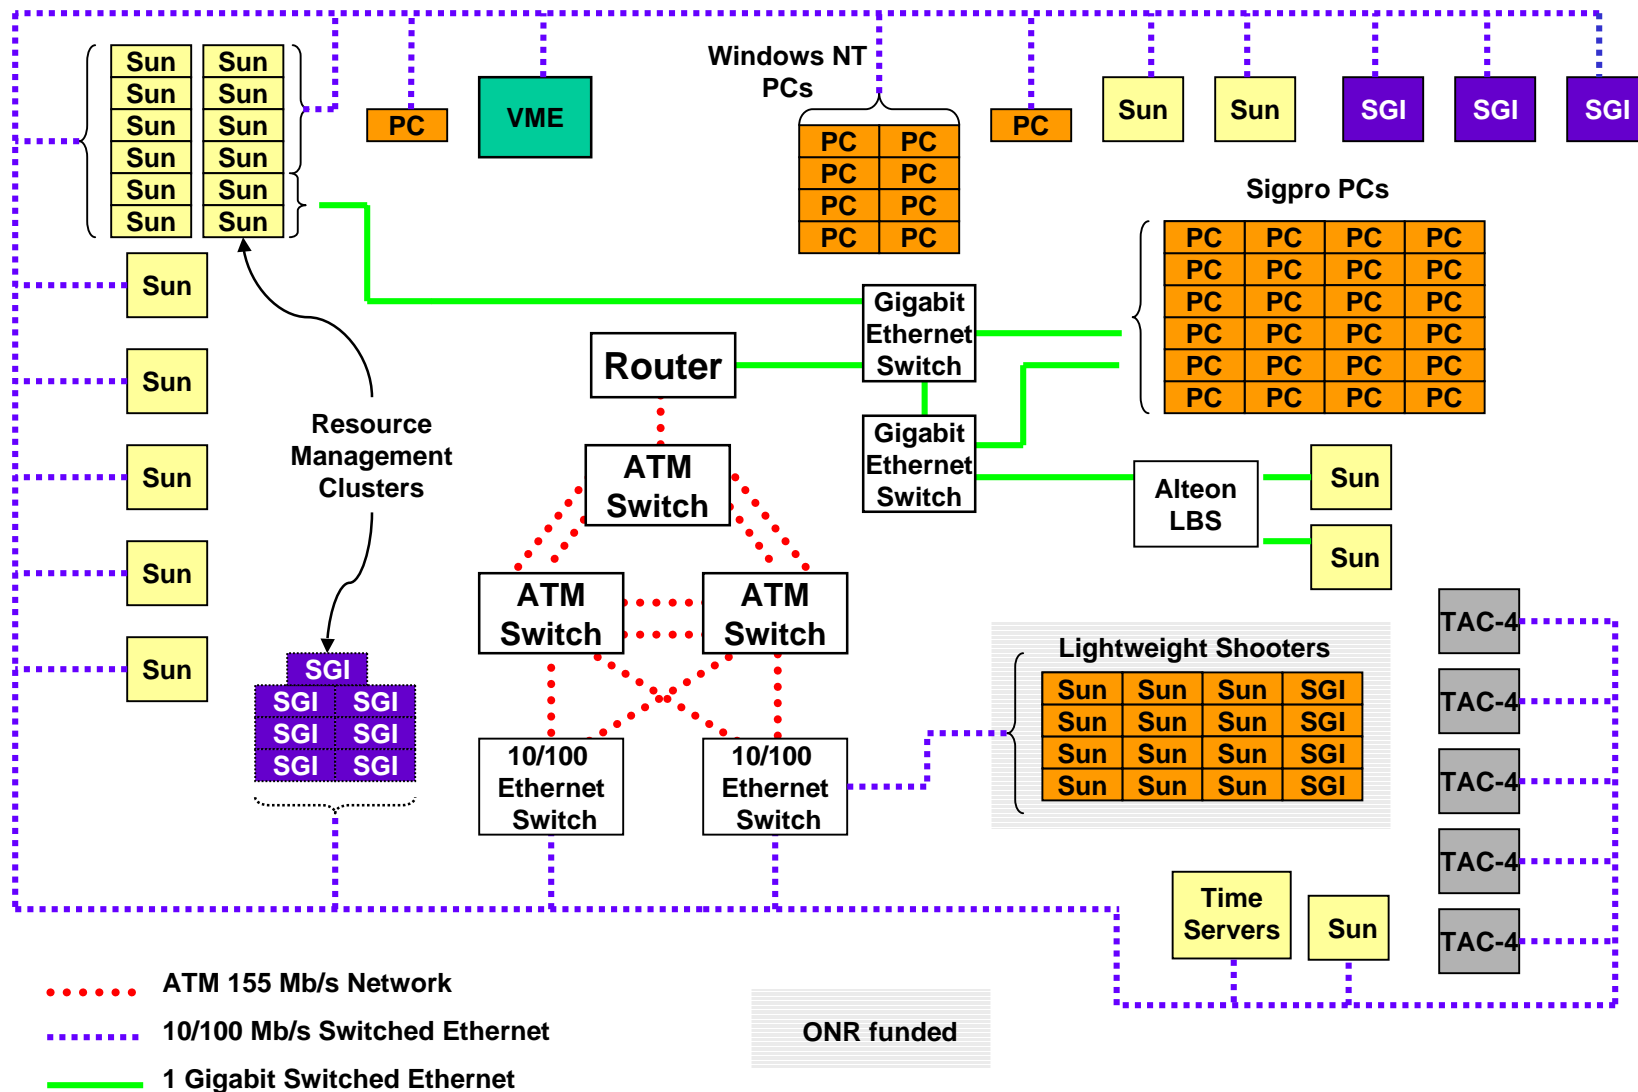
| Sun | Sun |
|---|---|
| Sun | Sun |
| Sun | Sun |
| Sun | Sun |
| Sun | Sun |
| Sun | Sun |

PC

VME

Windows NT PCs

| PC | PC |
|---|---|
| PC | PC |
| PC | PC |
| PC | PC |

PC

Sun

Sun

SGI

SGI

SGI

Sigpro PCs

| PC | PC | PC | PC |
|---|---|---|---|
| PC | PC | PC | PC |
| PC | PC | PC | PC |
| PC | PC | PC | PC |
| PC | PC | PC | PC |
| PC | PC | PC | PC |

Sun

Sun

Sun

Sun

Sun

Gigabit Ethernet Switch

Router

Gigabit Ethernet Switch

Resource Management Clusters

ATM Switch

Alteon LBS

Sun

Sun

ATM Switch

ATM Switch

SGI

| SGI | SGI |
|---|---|
| SGI | SGI |
| SGI | SGI |

Lightweight Shooters

| Sun | Sun | Sun | SGI |
|---|---|---|---|
| Sun | Sun | Sun | SGI |
| Sun | Sun | Sun | SGI |
| Sun | Sun | Sun | SGI |

TAC-4

TAC-4

TAC-4

TAC-4

TAC-4

10/100 Ethernet Switch

10/100 Ethernet Switch

Time Servers

Sun

ATM 155 Mb/s Network

10/100 Mb/s Switched Ethernet

1 Gigabit Switched Ethernet

ONR funded